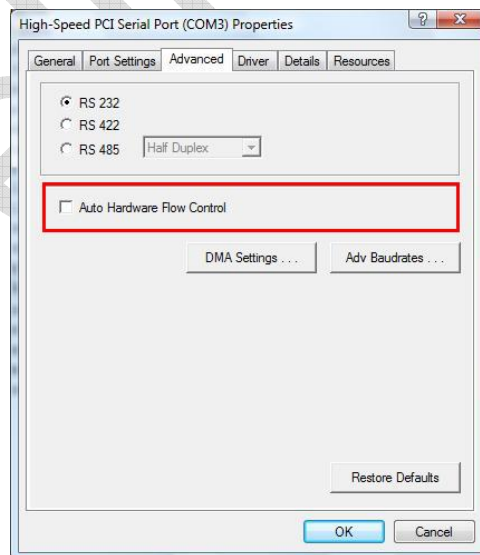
High-Speed PCI Serial Port (COM3) Properties

?

General | Port Settings | Advanced | Driver | Details | Resources

RS 232
RS 422
RS 485 Half Duplex

Auto Hardware Flow Control

DMA Settings . . .

Adv Baudrates . . .

Restore Defaults

OK

Cancel